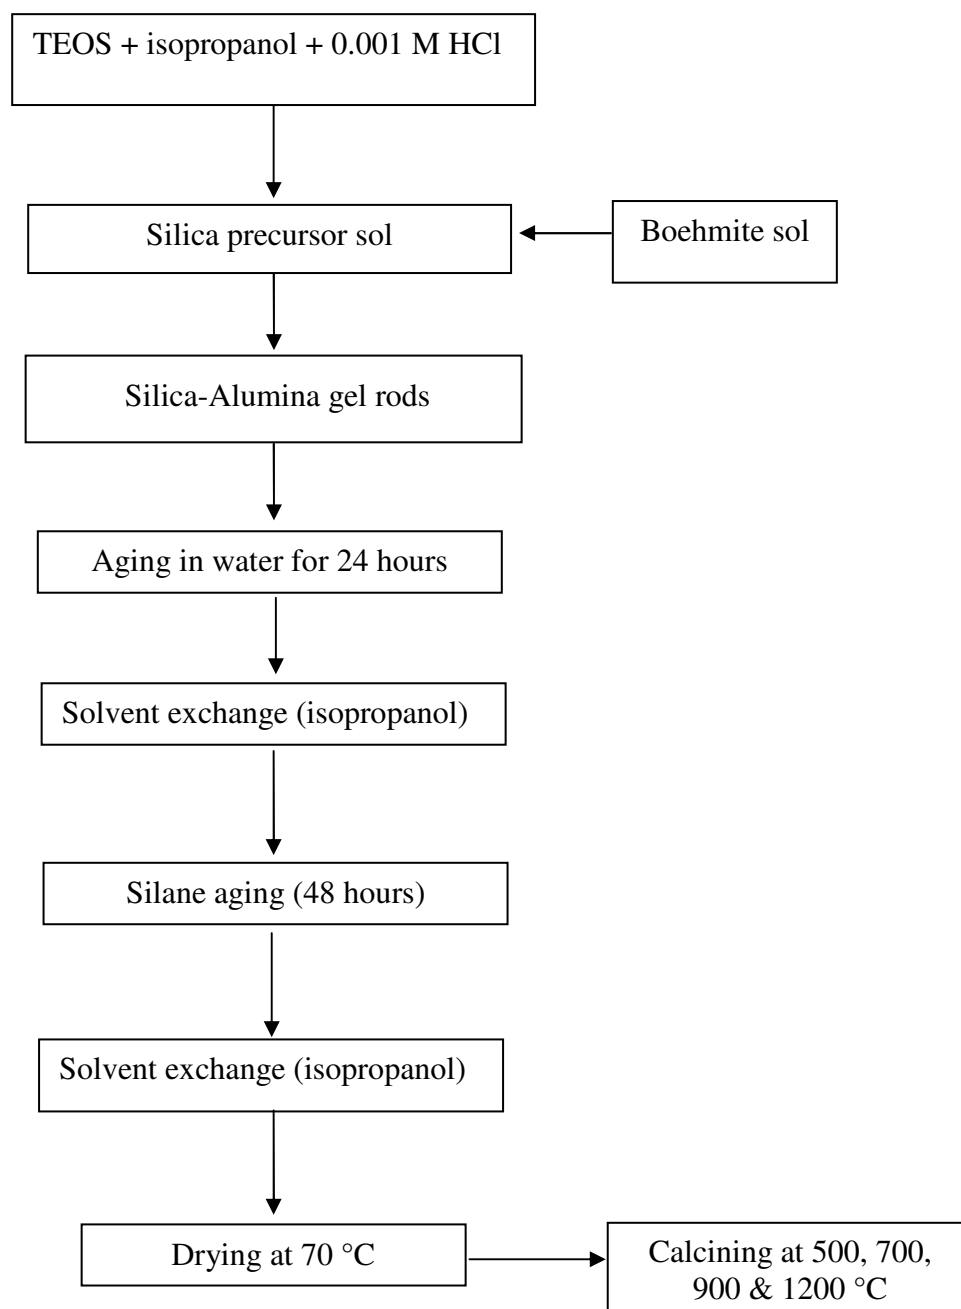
TEOS + isopropanol + 0.001 M HCl

Silica precursor sol

Boehmite sol

Silica-Alumina gel rods

Aging in water for 24 hours

Solvent exchange (isopropanol)

Silane aging (48 hours)

Solvent exchange (isopropanol)

Drying at 70 °C

Calcining at 500, 700, 900 & 1200 °C